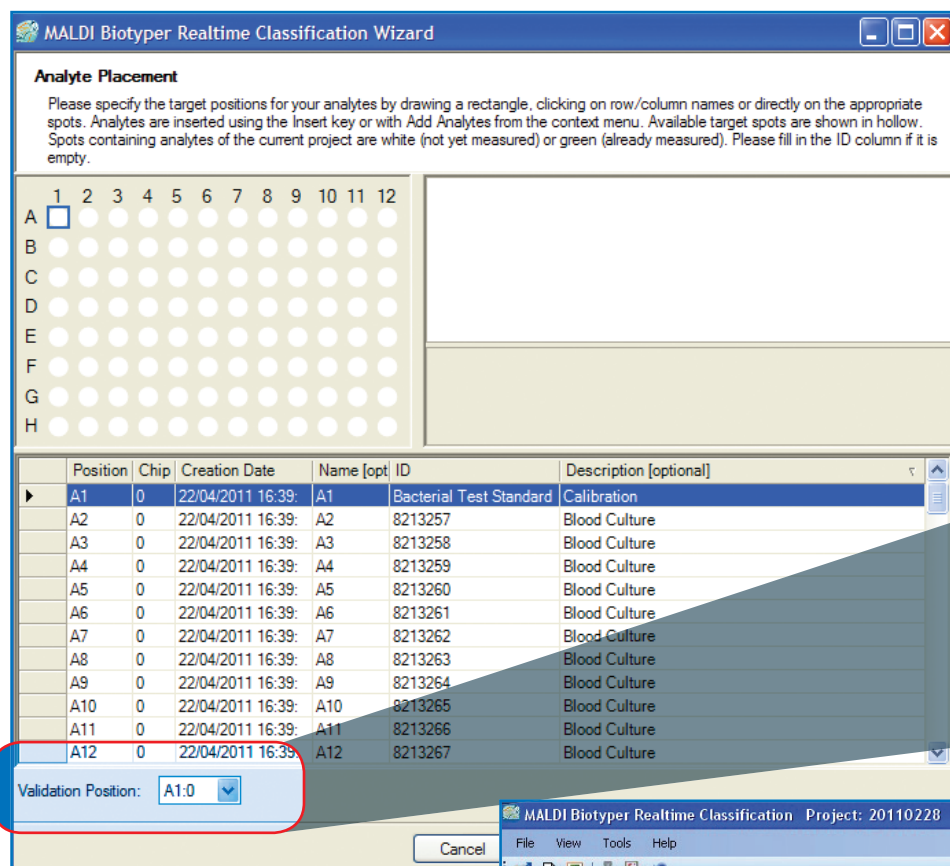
MALDI Biotyper Realtime Classification Wizard

Analyte Placement

Please specify the target positions for your analytes by drawing a rectangle, clicking on row/column names or directly on the appropriate spots. Analytes are inserted using the Insert key or with Add Analytes from the context menu. Available target spots are shown in hollow. Spots containing analytes of the current project are white (not yet measured) or green (already measured). Please fill in the ID column if it is empty.

1 2 3 4 5 6 7 8 9 10 11 12
A
B
C
D
E
F
G
H

| | Position | Chip | Creation Date | Name [opt | ID | Description [optional] |
|---|---|---|---|---|---|---|
| ▶ | A1 | 0 | 22/04/2011 16:39: | A1 | Bacterial Test Standard | Calibration |
| | A2 | 0 | 22/04/2011 16:39: | A2 | 8213257 | Blood Culture |
| | A3 | 0 | 22/04/2011 16:39: | A3 | 8213258 | Blood Culture |
| | A4 | 0 | 22/04/2011 16:39: | A4 | 8213259 | Blood Culture |
| | A5 | 0 | 22/04/2011 16:39: | A5 | 8213260 | Blood Culture |
| | A6 | 0 | 22/04/2011 16:39: | A6 | 8213261 | Blood Culture |
| | A7 | 0 | 22/04/2011 16:39: | A7 | 8213262 | Blood Culture |
| | A8 | 0 | 22/04/2011 16:39: | A8 | 8213263 | Blood Culture |
| | A9 | 0 | 22/04/2011 16:39: | A9 | 8213264 | Blood Culture |
| | A10 | 0 | 22/04/2011 16:39: | A10 | 8213265 | Blood Culture |
| | A11 | 0 | 22/04/2011 16:39: | A11 | 8213266 | Blood Culture |
| | A12 | 0 | 22/04/2011 16:39: | A12 | 8213267 | Blood Culture |

Validation Position: A1:0

Cancel

MALDI Biotyper Realtime Classification Project: 20110228

File View Tools Help